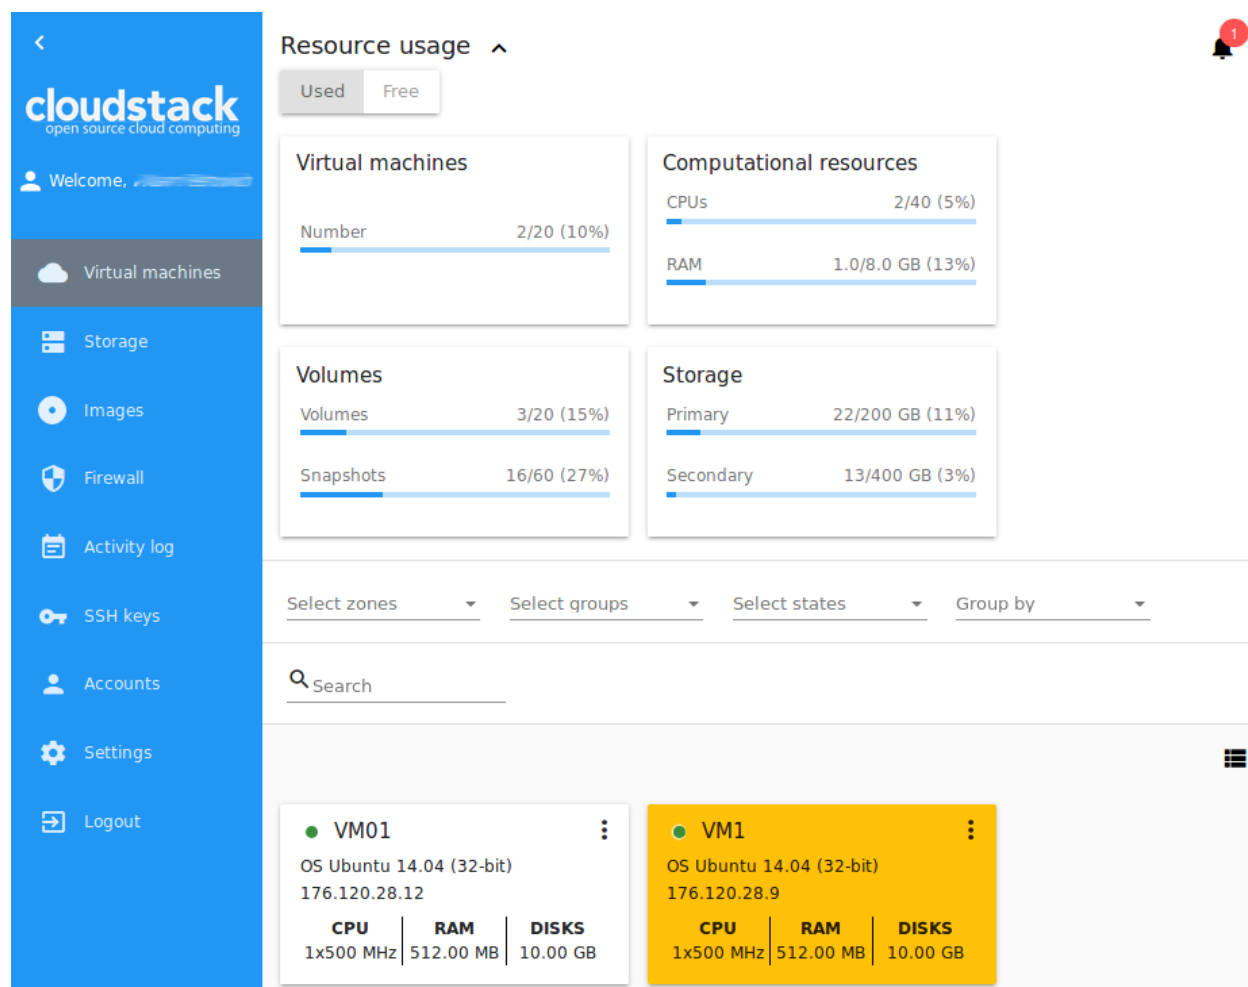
cloudstack
open source cloud computing

Welcome, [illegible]

Virtual machines

Storage

Images

Firewall

Activity log

SSH keys

Accounts

Settings

Logout

Resource usage

1

Used Free

Virtual machines

Number 2/20 (10%)

Computational resources

CPUs 2/40 (5%)

RAM 1.0/8.0 GB (13%)

Volumes

Volumes 3/20 (15%)

Snapshots 16/60 (27%)

Storage

Primary 22/200 GB (11%)

Secondary 13/400 GB (3%)

Select zones

Select groups

Select states

Group by

Search

VM01

OS Ubuntu 14.04 (32-bit)

176.120.28.12

| CPU | RAM | DISKS |
|---|---|---|
| 1x500 MHz | 512.00 MB | 10.00 GB |

VM1

OS Ubuntu 14.04 (32-bit)

176.120.28.9

| CPU | RAM | DISKS |
|---|---|---|
| 1x500 MHz | 512.00 MB | 10.00 GB |